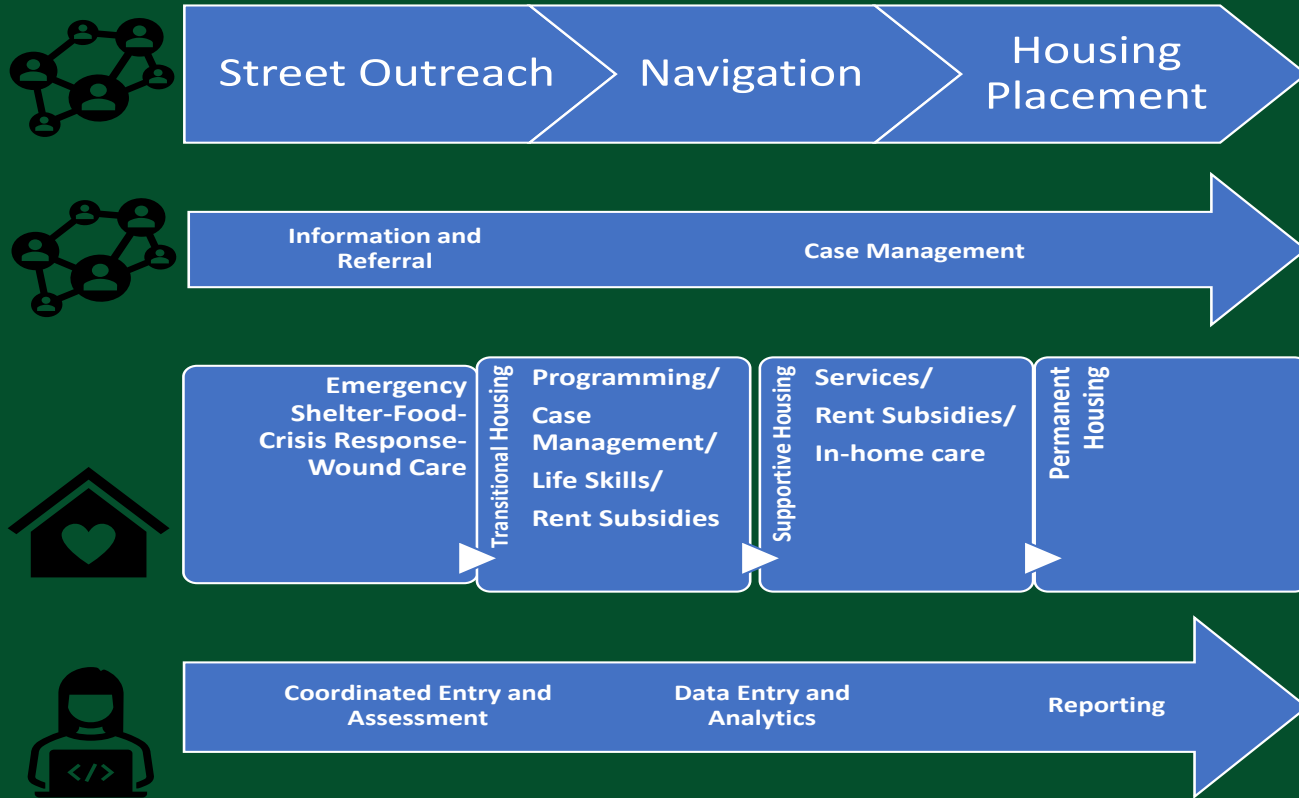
Street Outreach

Navigation

Housing Placement

Information and Referral

Case Management

Emergency Shelter-Food-Crisis Response-Wound Care

Transitional Housing

Programming/ Case Management/ Life Skills/ Rent Subsidies

Supportive Housing

Services/ Rent Subsidies/ In-home care

Permanent Housing

Coordinated Entry and Assessment

Data Entry and Analytics

Reporting

</>